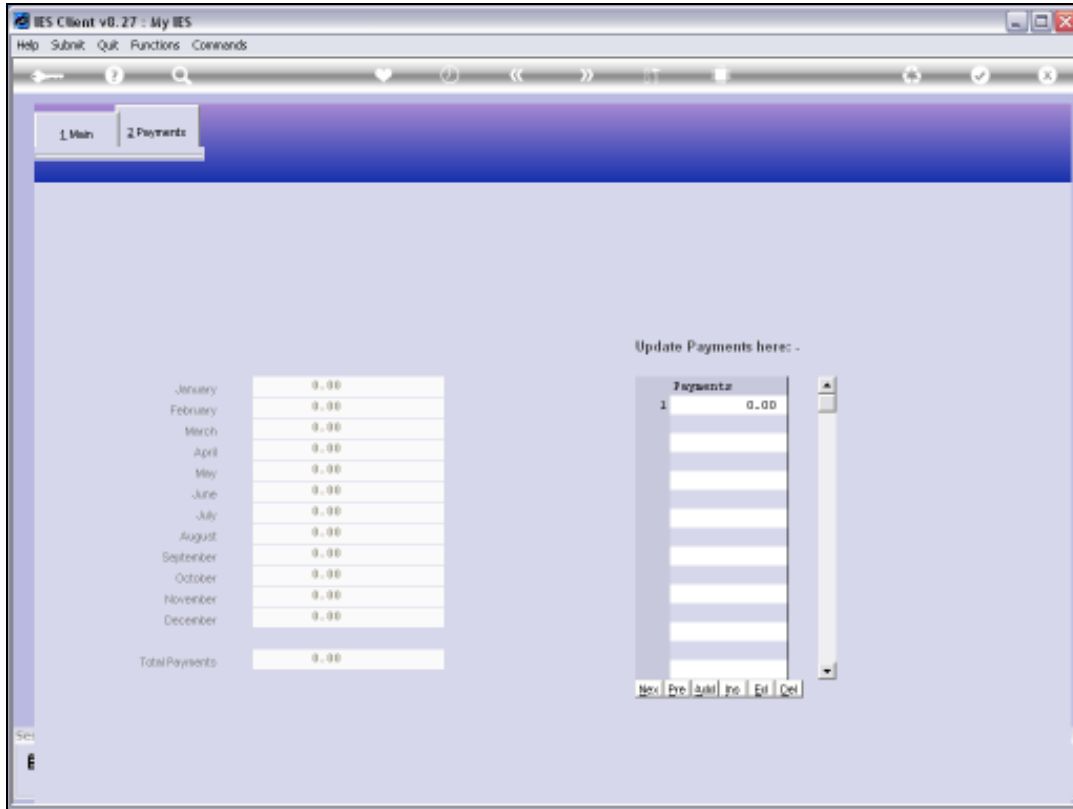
IES Client v8.27 : My IES

Help Submit Quit Functions Commands

1 Main

2 Payments

Update Payments here: -

| | |
|---|---|
| January | 0.00 |
| February | 0.00 |
| March | 0.00 |
| April | 0.00 |
| May | 0.00 |
| June | 0.00 |
| July | 0.00 |
| August | 0.00 |
| September | 0.00 |
| October | 0.00 |
| November | 0.00 |
| December | 0.00 |
| Total Payments | 0.00 |

| | Payments |
|---|---|
| 1 | 0.00 |

Nex Pre Add Ins Ed Del

Se

E